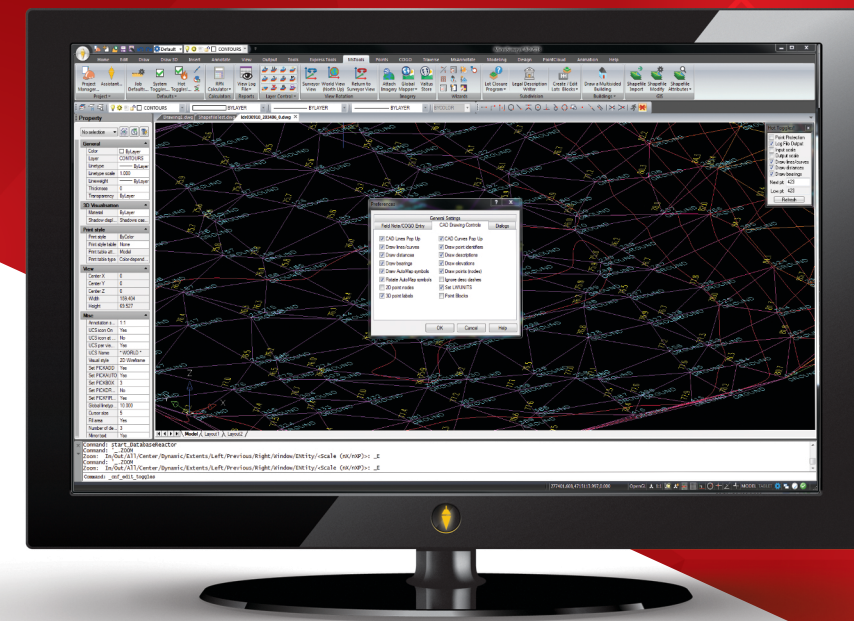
Default
CONTOURS
Home
Edit
Draw
Draw 3D
Insert
Annotate
View
Output
Tools
Express Tools
Settings
Points
COGO
Traverse
Measurement
Modeling
Design
PointCloud
Animation
Help
Project Manager
Assistant
Job Defaults
System Toggles
Hot Toggles
RPN Calculator
View List File
Survey View
World View
Return to Survey View
Attach Imagery
Global Mapper
Write Store
Get Closure Program
Legal Description Writer
Create / Edit Lots
Draw a Multisided Building
Shapefile Import
Shapefile Modify
Shapefile Attributes
Project
Defaults
Calculator
Reports
Layer Control
View Rotation
Imagery
Wizards
Subdivision
Buildings
GIS
CONTOURS
BYLAYER
BYLAYER
BYLAYER
BYCOLOR
Property
No selection
General
Color
ByLayer
Layer
CONTOURS
Linetype
ByLayer
Linetype scale
1.000
Lineweight
ByLayer
Thickness
0
Transparency
ByLayer
3D Visualization
Material
ByLayer
Shadow disp.
Shadows cas...
Print style
Print style
ByColor
Print style table
None
Print table att.
Model
Print table type
Color-depend...
View
Center X
0
Center Y
0
Center Z
0
Width
159.404
Height
63.527
Misc
Annotation s...
1:1
UCS Icon On
Yes
UCS icon at...
No
UCS per vie...
Yes
UCS Name
"WORLD"
Visual style
2D Wireframe
Set PICKADD
Yes
Set PICKAUTO
Yes
Set PICKBOX
3
Set PICKDR...
No
Set PICKFIRL
Yes
Global linetyp...
10.000
Curve size
5
Fill area
Yes
Number of de...
3
Minor grid
Yes
Preferences
General Settings
Field Note/COGO Entry
CAD Drawing Controls
Dialogs
CAD Lines Pop Up
CAD Curves Pop Up
Draw lines/curves
Draw point identifiers
Draw distances
Draw descriptions
Draw bearings
Draw elevations
Draw AutoMap symbols
Draw points (nodes)
Rotate AutoMap symbols
Ignore desc dashes
3D point nodes
Set LWUNITS
3D point labels
Point Blocks
OK
Cancel
Help
Point Protection
Log File Output
Input scale
Output scale
Draw desc/curves
Draw distances
Draw bearings
Next pt:
423
Low pt:
423
Refresh
Model
Layout1
Layout2
Command: start_DatabaseReactor
Command: '_.ZOOM
Zoom: In/Out/All/Center/Dynamic/Extents/Left/Previous/Right/Window/ENtity/<Scale (nX/nXP)>: _E
Command: '_.ZOOM
Zoom: In/Out/All/Center/Dynamic/Extents/Left/Previous/Right/Window/ENtity/<Scale (nX/nXP)>: _E
Command: _scf_edit_toggles
OpenGL
MODEL